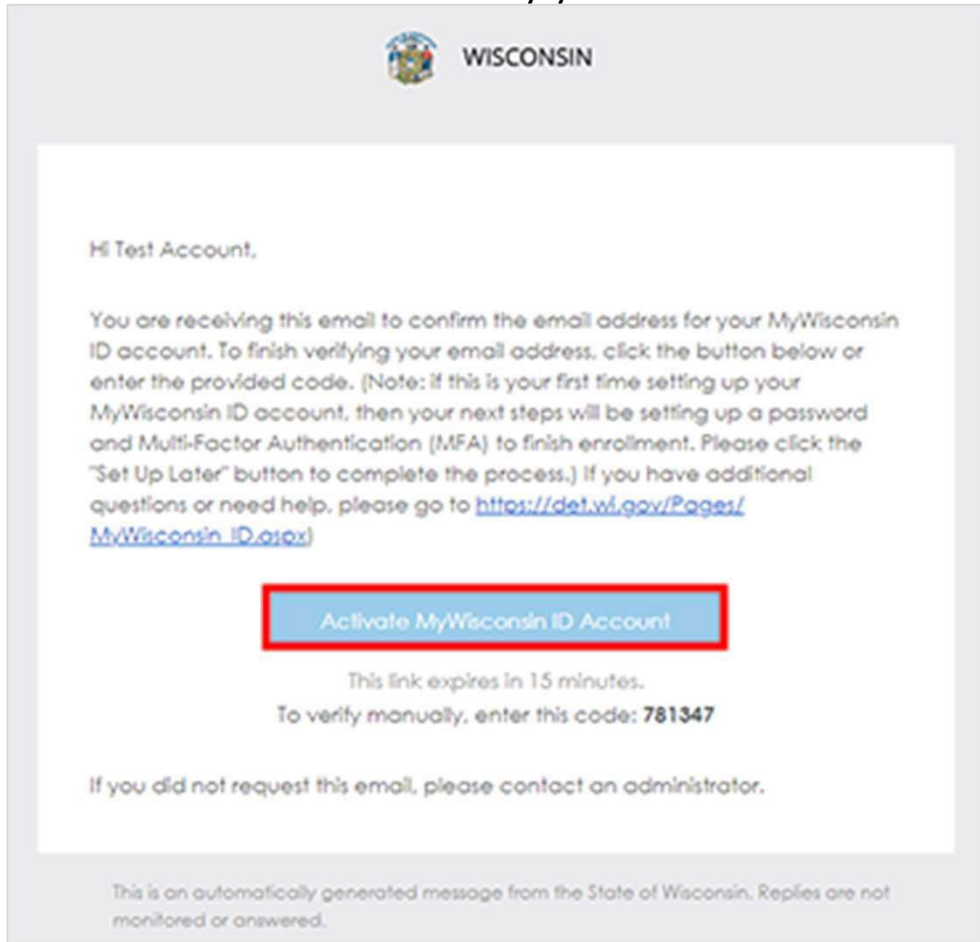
WISCONSIN

Hi Test Account,

You are receiving this email to confirm the email address for your MyWisconsin ID account. To finish verifying your email address, click the button below or enter the provided code. (Note: If this is your first time setting up your MyWisconsin ID account, then your next steps will be setting up a password and Multi-Factor Authentication (MFA) to finish enrollment. Please click the "Set Up Later" button to complete the process.) If you have additional questions or need help, please go to https://det.wi.gov/Pages/MyWisconsin_ID.aspx)

Activate MyWisconsin ID Account

This link expires in 15 minutes.

To verify manually, enter this code: 781347

If you did not request this email, please contact an administrator.

This is an automatically generated message from the State of Wisconsin. Replies are not monitored or answered.